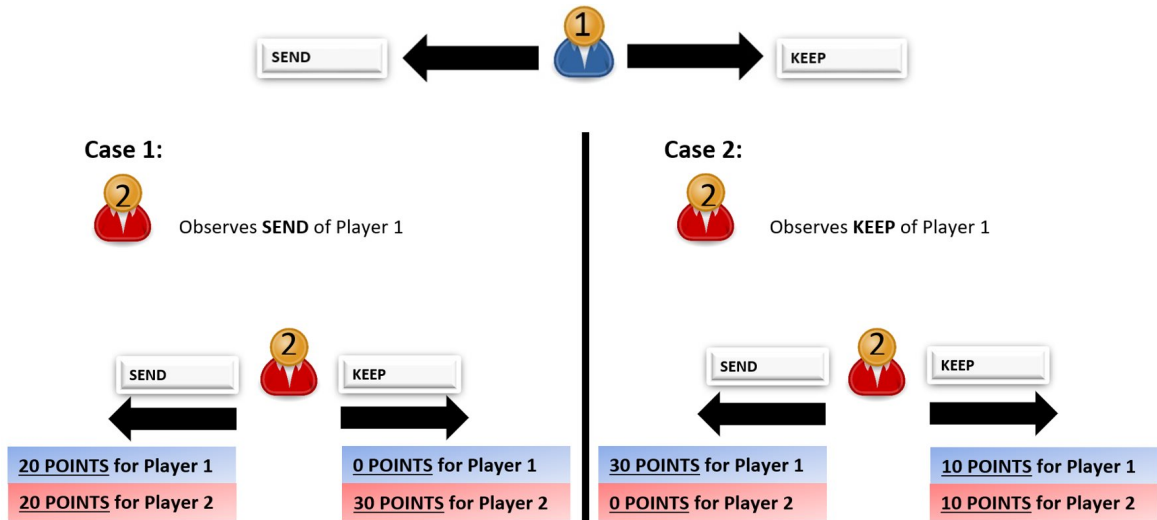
SEND

1

KEEP

Case 1:

2

Observes **SEND** of Player 1

SEND

2

KEEP

20 POINTS for Player 1
20 POINTS for Player 2

0 POINTS for Player 1
30 POINTS for Player 2

Case 2:

2

Observes **KEEP** of Player 1

SEND

2

KEEP

30 POINTS for Player 1
0 POINTS for Player 2

10 POINTS for Player 1
10 POINTS for Player 2